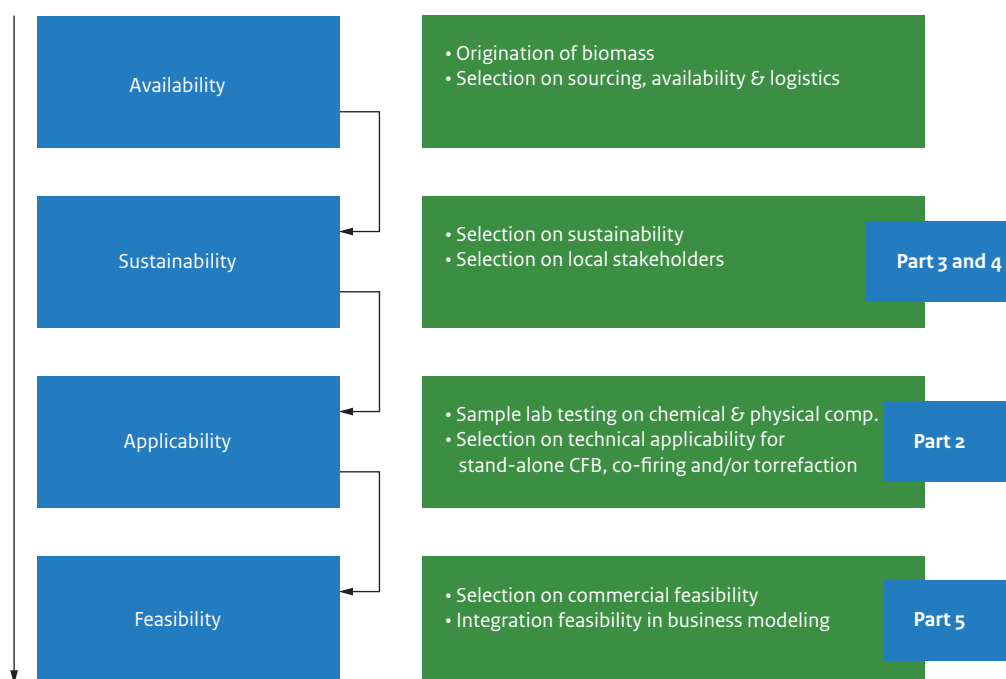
Availability

• Origination of biomass
• Selection on sourcing, availability & logistics

Sustainability

• Selection on sustainability
• Selection on local stakeholders

Part 3 and 4

Applicability

• Sample lab testing on chemical & physical comp.
• Selection on technical applicability for stand-alone CFB, co-firing and/or torrefaction

Part 2

Feasibility

• Selection on commercial feasibility
• Integration feasibility in business modeling

Part 5